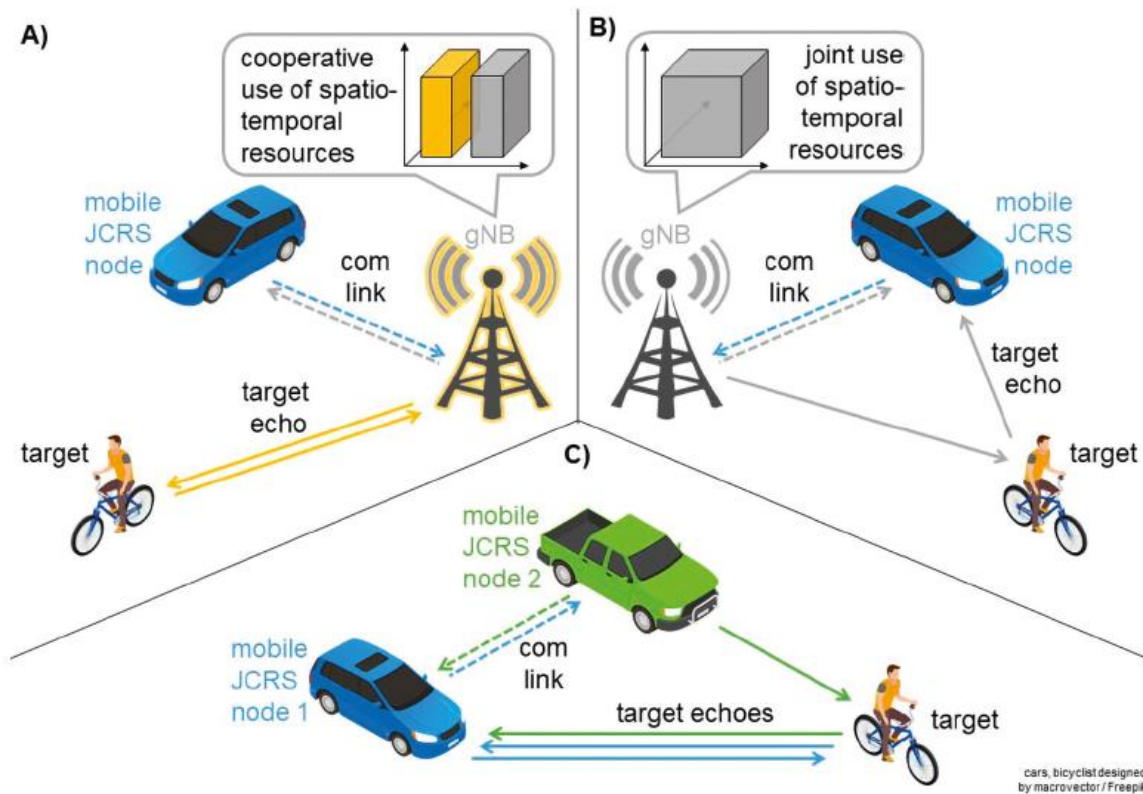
A)

cooperative use of spatio-temporal resources

mobile JCRS node

gNB

com link

target echo

target

B)

joint use of spatio-temporal resources

gNB

com link

mobile JCRS node

target echo

target

C)

mobile JCRS node 2

mobile JCRS node 1

com link

target echoes

target

cars, bicyclist designed by macrovector / Freepi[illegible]